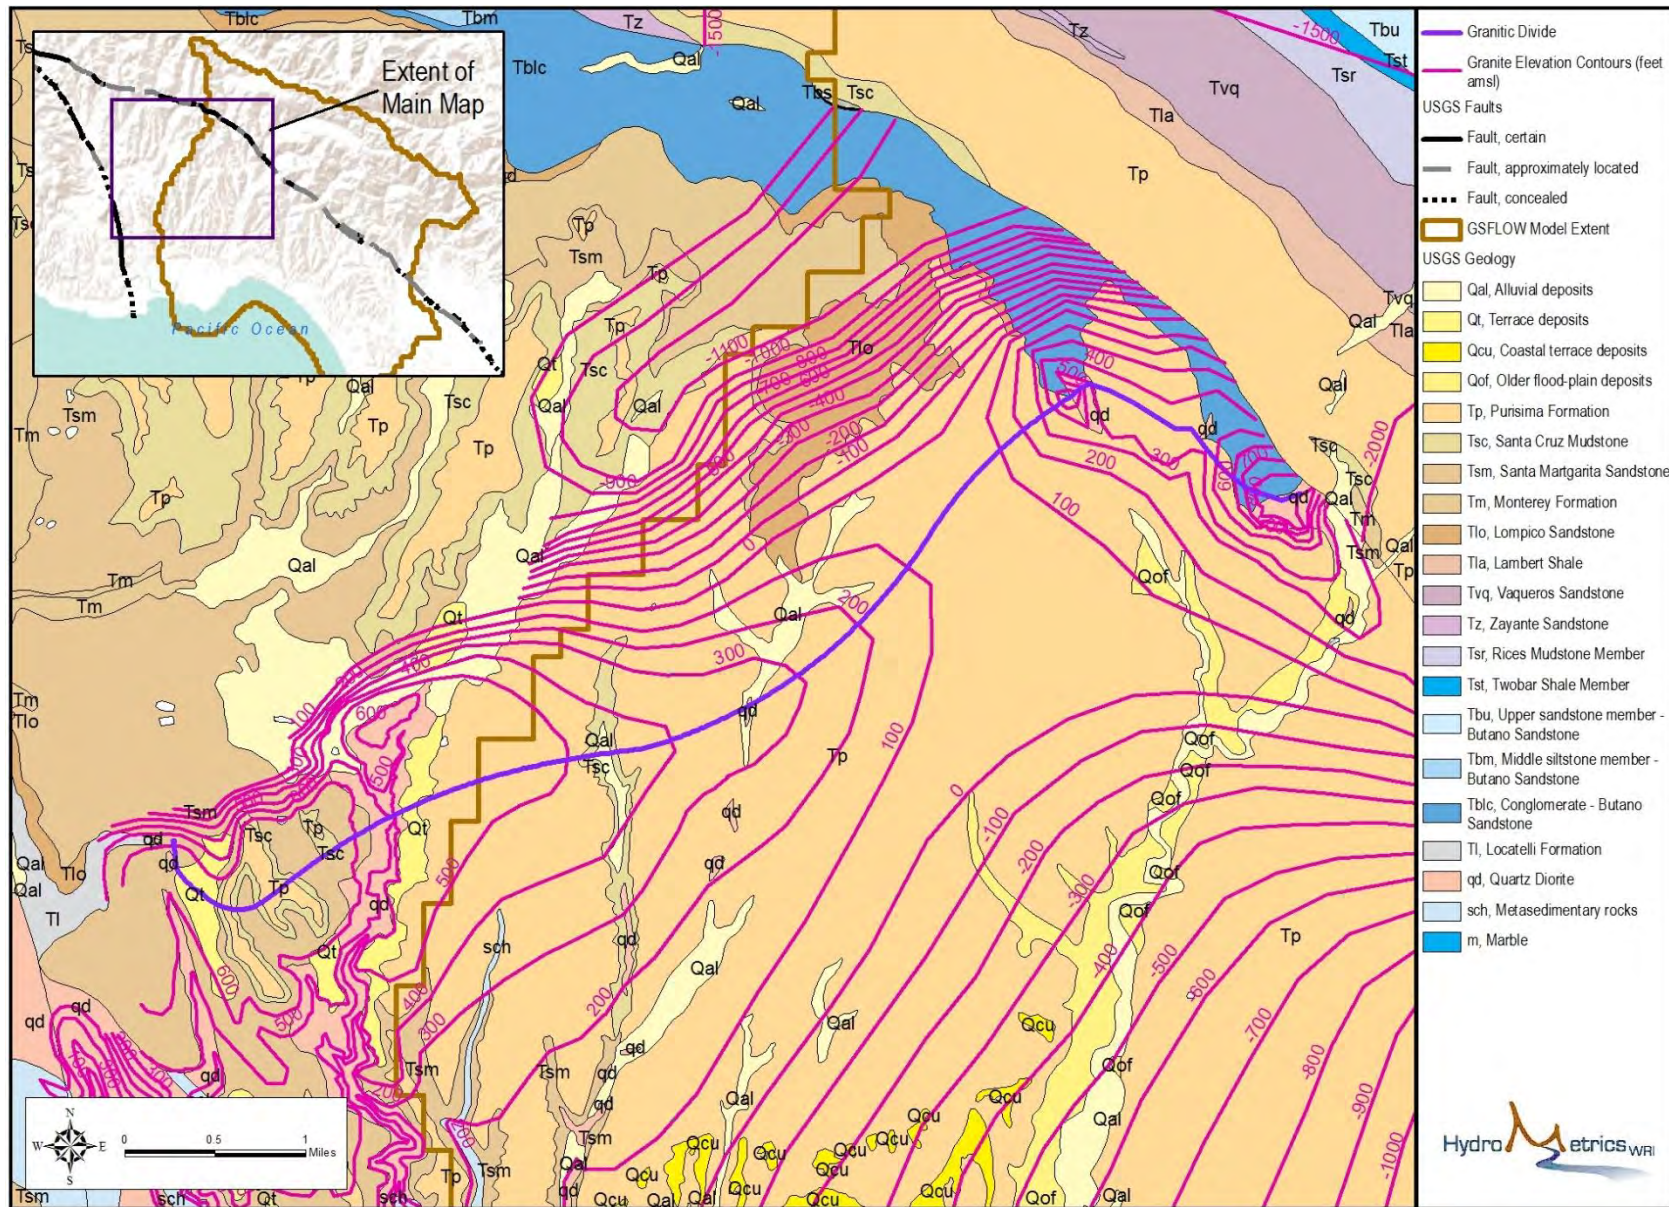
Extent of Main Map

Pacific Ocean

Granitic Divide
Granite Elevation Contours (feet amsl)
USGS Faults
Fault, certain
Fault, approximately located
Fault, concealed
GSFLOW Model Extent
USGS Geology
Qal, Alluvial deposits
Qt, Terrace deposits
Qcu, Coastal terrace deposits
Qof, Older flood-plain deposits
Tp, Purisima Formation
Tsc, Santa Cruz Mudstone
Tsm, Santa Margarita Sandstone
Tm, Monterey Formation
Tlo, Lompico Sandstone
Tla, Lambert Shale
Tvq, Vaqueros Sandstone
Tz, Zayante Sandstone
Tsr, Rices Mudstone Member
Tst, Twobar Shale Member
Tbu, Upper sandstone member - Butano Sandstone
Tbm, Middle siltstone member - Butano Sandstone
Tblc, Conglomerate - Butano Sandstone
Tl, Locatelli Formation
qd, Quartz Diorite
sch, Metasedimentary rocks
m, Marble

Tblc Tbm Tz -1500 Tbu Tst Tsr Tvq Tla Tp Qal Tbs Tsc Tblc Tp Tsm Tp Tp Tlo -1100 -1000 -900 -800 -700 -600 -400 -300 -200 -100 -900 -500 0 400 300 200 100 qd qd 2000 Tsc Tsc Tm Tsm Qal Tp Qof qd Qt Tsc Qal Qal Tsm Tm Tp Tp Tsc Tp Qal Tm Tm Qal Qal Qt 200 300 Qal 500 400 600 100 qd Qal Tsc Tp 100 0 -100 -200 -300 -400 -500 -600 -700 -800 -900 -1000 Qof Qof Qof Qof Qof Tp Tm Tlo Tsm qd Tsc Tp Tsc Qt qd Tp Qt qd Qal Tlo Tl qd qd 600 500 400 300 sch qd qd Qal 200 Qal Qcu Qof Qal Tsm qd Tsm qd qd Qal Tsm Qal Qcu Qcu Qcu Qcu Qcu Qcu Qcu Qcu Qof Qal Tsm sch Qt sch Tp Tsm qd Qcu Qal Qal Qcu

N S E W
0 0.5 1 Miles

HydroMetrics WRI